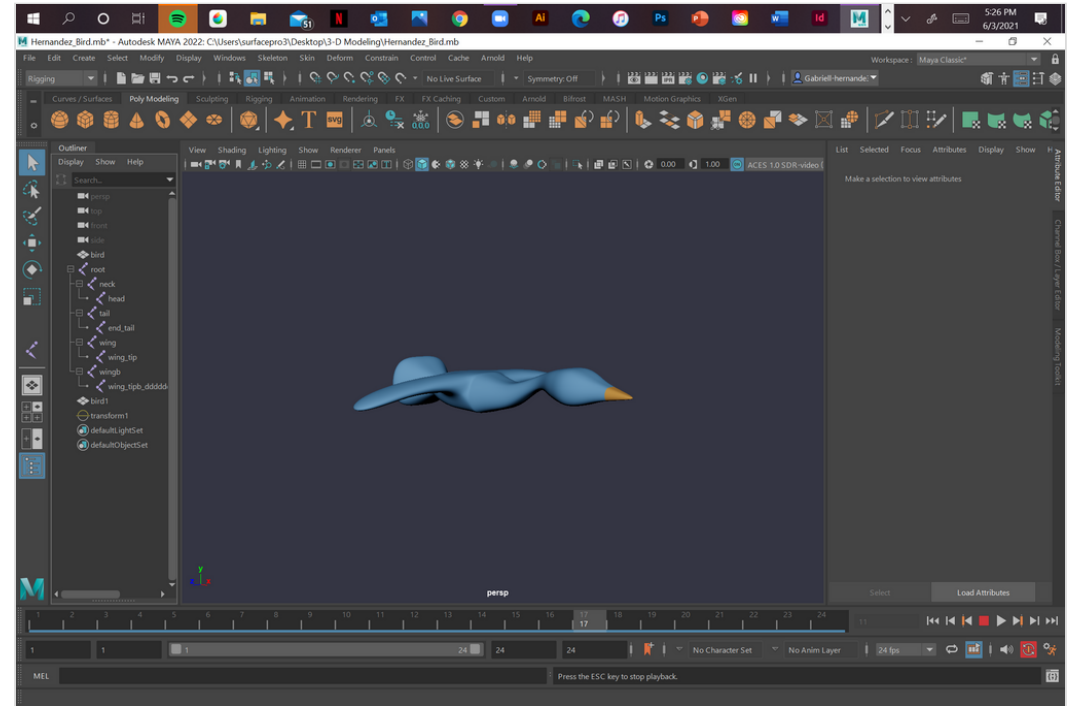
51

5:26 PM
6/3/2021

Hernandez_Bird.mb* - Autodesk MAYA 2022: C:\Users\surfacepro3\Desktop\3-D Modeling\Hernandez_Bird.mb

File Edit Create Select Modify Display Windows Skeleton Skin Deform Constrain Control Cache Arnold Help

Workspace : Maya Classic*

Rigging

No Live Surface

Symmetry: Off

Gabriell-hernande:

Curves / Surfaces Poly Modeling Sculpting Rigging Animation Rendering FX FX Caching Custom Arnold Bifrost MASH Motion Graphics XGen

Outliner
Display Show Help
Search...
persp
top
front
side
bird
root
neck
head
tail
end_tail
wing
wing_tip
wingb
wing_tipb_ddddd
bird1
transform1
defaultLightSet
defaultObjectSet

View Shading Lighting Show Renderer Panels

0.00 1.00 ACES 1.0 SDR-video (

persp

List Selected Focus Attributes Display Show Help

Make a selection to view attributes

Attribute Editor
Channel Box / Layer Editor
Modeling Toolkit

Select Load Attributes

1 2 3 4 5 6 7 8 9 10 11 12 13 14 15 16 17 18 19 20 21 22 23 24

17

1 1 1 24 24 24

No Character Set No Anim Layer 24 fps

MEL

Press the ESC key to stop playback.